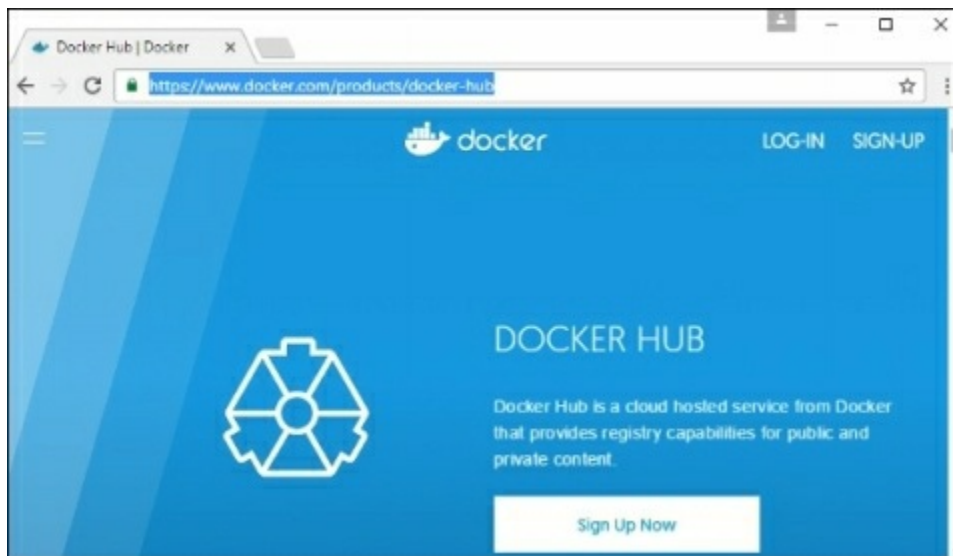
Docker Hub | Docker ×

https://www.docker.com/products/docker-hub

docker

LOG-IN SIGN-UP

DOCKER HUB

Docker Hub is a cloud hosted service from Docker that provides registry capabilities for public and private content.

Sign Up Now